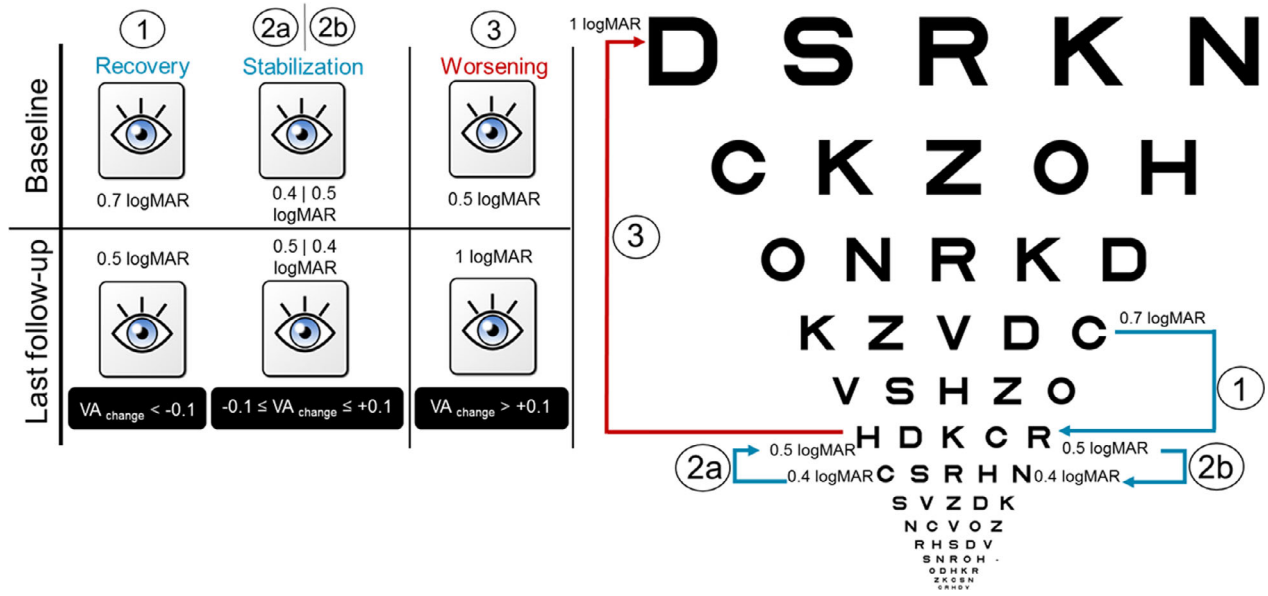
1

2a | 2b

3

Recovery

Stabilization

Worsening

Baseline

0.7 logMAR

0.4 | 0.5 logMAR

0.5 logMAR

Last follow-up

0.5 logMAR

0.5 | 0.4 logMAR

1 logMAR

$VA_{change} < -0.1$

$-0.1 \leq VA_{change} \leq +0.1$

$VA_{change} > +0.1$

1 logMAR

D S R K N

C K Z O H

3

O N R K D

K Z V D C

0.7 logMAR

V S H Z O

1

H D K C R

0.5 logMAR

0.5 logMAR

2a

0.4 logMAR

C S R H N

0.4 logMAR

2b

S V Z D K

N C V O Z

R H S D V

S N R O H

O D H K R

Z K C S N

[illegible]